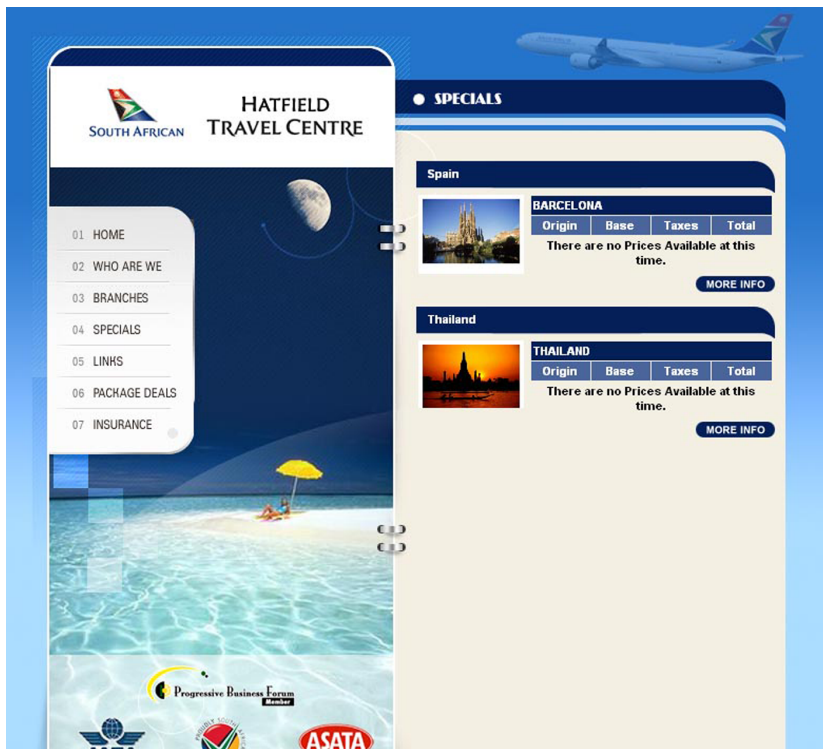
SOUTH AFRICAN

HATFIELD TRAVEL CENTRE

01 HOME
02 WHO ARE WE
03 BRANCHES
04 SPECIALS
05 LINKS
06 PACKAGE DEALS
07 INSURANCE

SPECIALS

Spain

BARCELONA

| Origin | Base | Taxes | Total |
|---|---|---|---|

There are no Prices Available at this time.

MORE INFO

Thailand

THAILAND

| Origin | Base | Taxes | Total |
|---|---|---|---|

There are no Prices Available at this time.

MORE INFO

Progressive Business Forum Member

ASATA